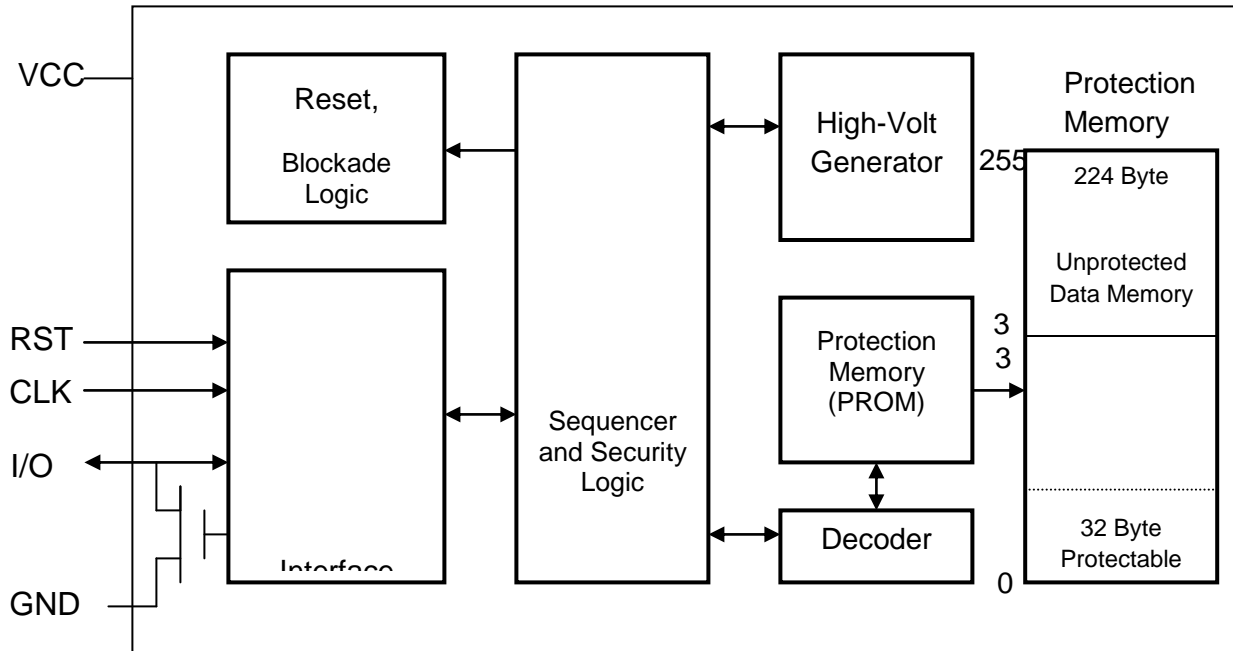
VCC

Reset,

Blockade Logic

High-Volt Generator

Protection Memory

255

224 Byte

Unprotected Data Memory

RST

CLK

I/O

GND

Interface

Sequencer and Security Logic

Protection Memory (PROM)

3
3

Decoder

32 Byte Protectable

0